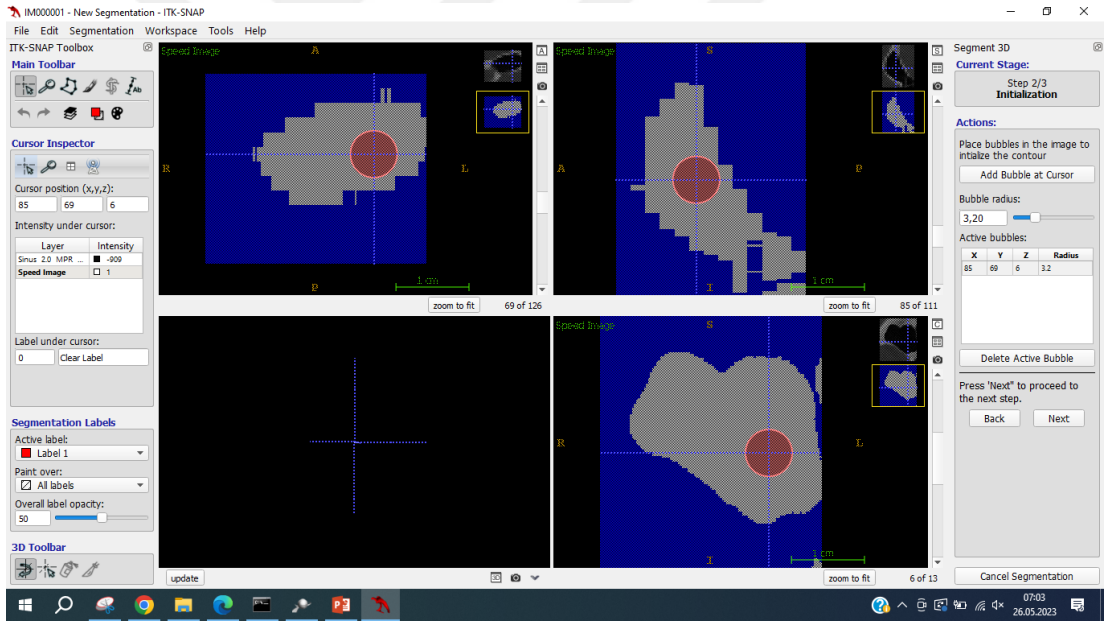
IM000001 - New Segmentation - ITK-SNAP

File Edit Segmentation Workspace Tools Help

ITK-SNAP Toolbox

Main Toolbar

Cursor Inspector

Cursor position (x,y,z):

85 69 6

Intensity under cursor:

| Layer | Intensity |
|---|---|
| Sinus 2.0 MPR ... | -909 |
| Speed Image | 1 |

Label under cursor:

0 Clear Label

Segmentation Labels

Active label:

Label 1

Paint over:

All labels

Overall label opacity:

50

3D Toolbar

Speed Image A R L P 1 cm zoom to fit 69 of 126

Speed Image S A P I 1 cm zoom to fit 85 of 111

update

Speed Image S R L I 1 cm zoom to fit 6 of 13

Segment 3D

Current Stage:

Step 2/3 Initialization

Actions:

Place bubbles in the image to intialize the contour

Add Bubble at Cursor

Bubble radius:

3,20

Active bubbles:

| X | Y | Z | Radius |
|---|---|---|---|
| 85 | 69 | 6 | 3.2 |

Delete Active Bubble

Press 'Next" to proceed to the next step.

Back Next

Cancel Segmentation

07:03 26.05.2023